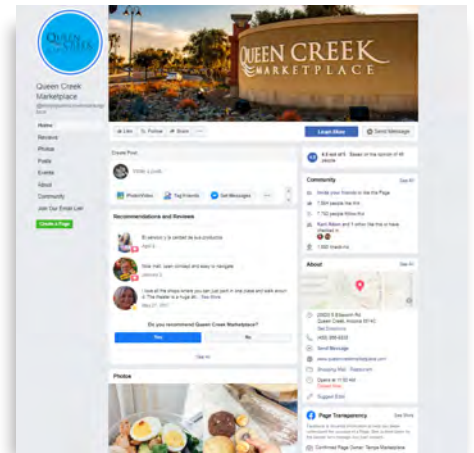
QUEEN CREEK MARKETPLACE

Queen Creek Marketplace

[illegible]

Home

Reviews

Photos

Posts

Events

About

Community

Join Our Email List

Create a Page

Like

Follow

Share

Learn More

Send Message

Create Post

Write a post...

Photo/Video

Tag Friends

Get Messages

Recommendations and Reviews

El servicio y la calidad de sus productos

Nice mall, open concept and easy to navigate

I love all the shops where you can just park in one place and walk around. The theater is a huge ah... See More

Do you recommend Queen Creek Marketplace?

Yes

No

See All

Photos

4.6 out of 5 · Based on the opinion of 48 people

Community

See All

Invite your friends to like this Page

7,564 people like this

7,750 people follow this

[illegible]

1,590 check-ins

About

See All

20820 S Ellsworth Rd
Queen Creek, Arizona 85142

Get Directions

(480) 355-6200

Send Message

www.queencreekmarketplace.com

Shopping Mall · Restaurant

Opens at 11:00 AM

Suggest Edits

Page Transparency

See More

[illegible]

Confirmed Page Owner: Tempe Marketplace